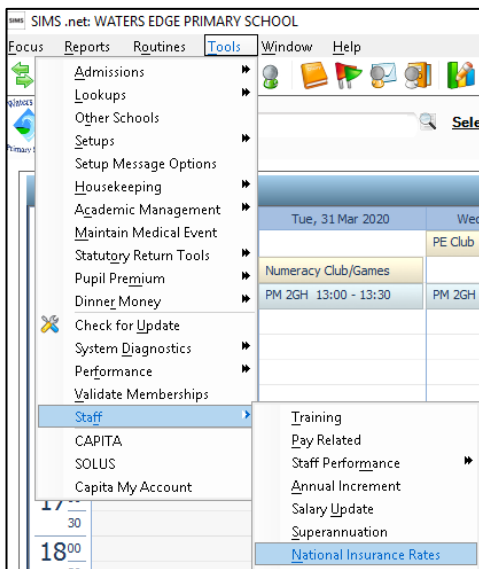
SIMS .net: WATERS EDGE PRIMARY SCHOOL

Focus Reports Routines Tools Window Help

Admissions
Lookups
Other Schools
Setups
Setup Message Options
Housekeeping
Academic Management
Maintain Medical Event
Statutory Return Tools
Pupil Premium
Dinner Money
Check for Update
System Diagnostics
Performance
Validate Memberships
Staff
CAPITA
SOLUS
Capita My Account

Training
Pay Related
Staff Performance
Annual Increment
Salary Update
Superannuation
National Insurance Rates

Sele

Tue, 31 Mar 2020
Wed

PE Club

Numeracy Club/Games

PM 2GH 13:00 - 13:30
PM 2GH

17
30
18$^{00}$